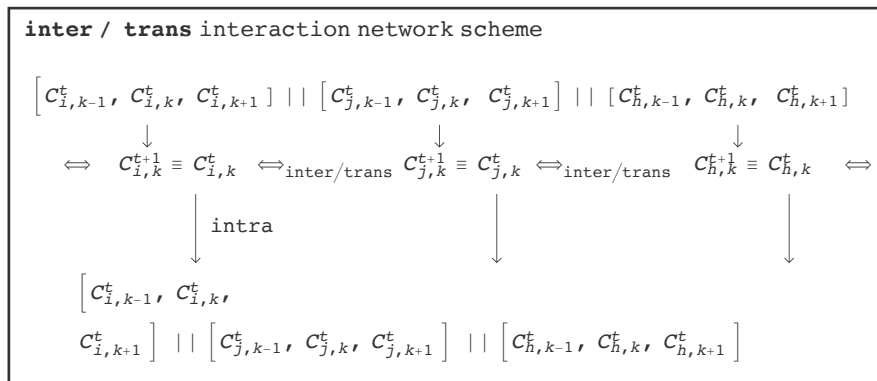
**inter / trans** interaction network scheme

$\left[ C^t_{i,k-1},\ C^t_{i,k},\ C^t_{i,k+1} \right] \mid\mid \left[ C^t_{j,k-1},\ C^t_{j,k},\ C^t_{j,k+1} \right] \mid\mid \left[ C^t_{h,k-1},\ C^t_{h,k},\ C^t_{h,k+1} \right]$

$\downarrow \quad \downarrow \quad \downarrow$

$\Longleftrightarrow \quad C^{t+1}_{i,k} \equiv C^t_{i,k} \Longleftrightarrow_{\text{inter/trans}} C^{t+1}_{j,k} \equiv C^t_{j,k} \Longleftrightarrow_{\text{inter/trans}} C^{t+1}_{h,k} \equiv C^t_{h,k} \quad \Longleftrightarrow$

intra

$\downarrow \quad \downarrow \quad \downarrow$

$\left[ C^t_{i,k-1},\ C^t_{i,k},\ C^t_{i,k+1} \right] \mid\mid \left[ C^t_{j,k-1},\ C^t_{j,k},\ C^t_{j,k+1} \right] \mid\mid \left[ C^t_{h,k-1},\ C^t_{h,k},\ C^t_{h,k+1} \right]$